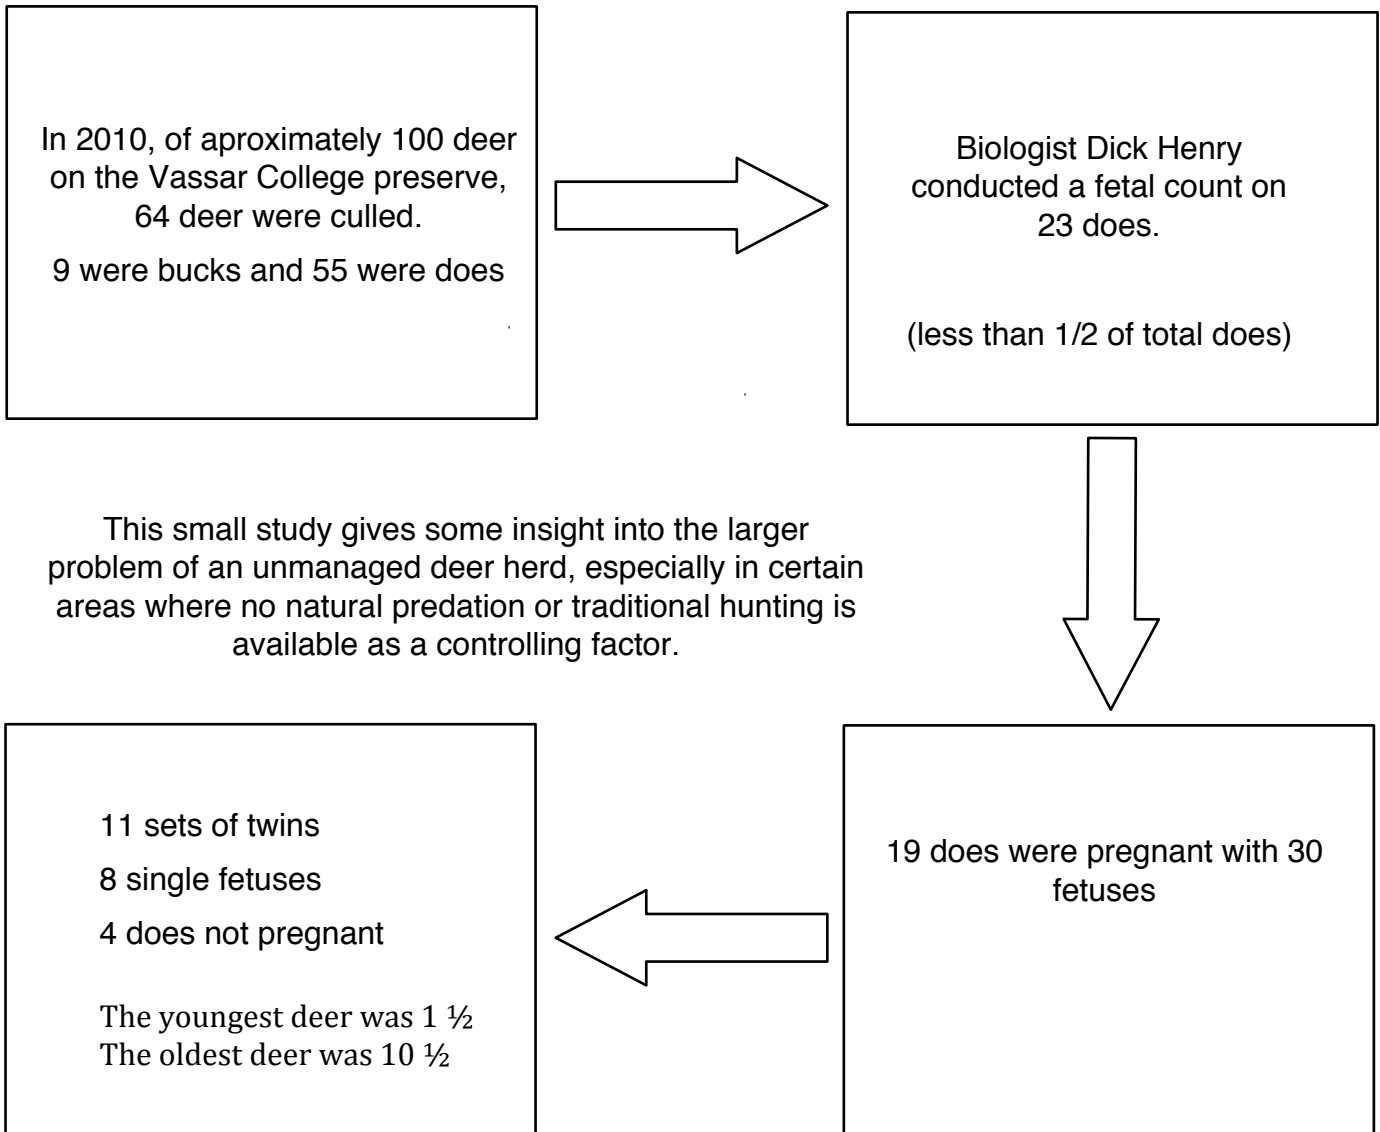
In 2010, of aproximately 100 deer on the Vassar College preserve, 64 deer were culled.

9 were bucks and 55 were does

Biologist Dick Henry conducted a fetal count on 23 does.

(less than 1/2 of total does)

This small study gives some insight into the larger problem of an unmanaged deer herd, especially in certain areas where no natural predation or traditional hunting is available as a controlling factor.

11 sets of twins

8 single fetuses

4 does not pregnant

The youngest deer was 1 ½
The oldest deer was 10 ½

19 does were pregnant with 30 fetuses